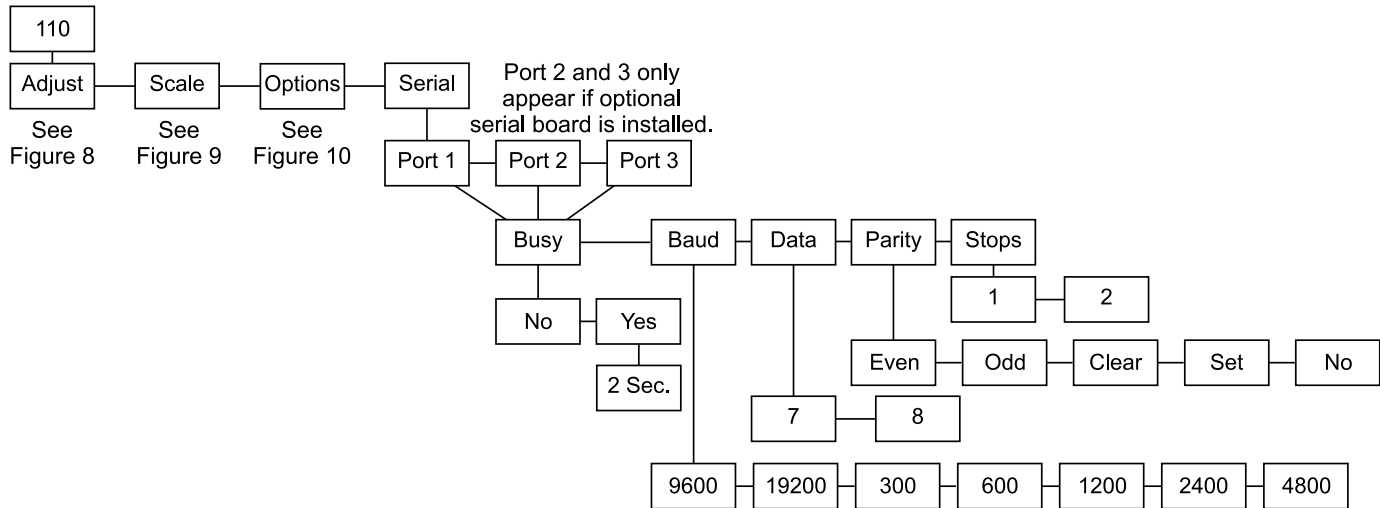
110

Adjust

Scale

Options

Serial

See Figure 8

See Figure 9

See Figure 10

Port 2 and 3 only appear if optional serial board is installed.

Port 1

Port 2

Port 3

Busy

Baud

Data

Parity

Stops

1

2

No

Yes

2 Sec.

Even

Odd

Clear

Set

No

7

8

9600

19200

300

600

1200

2400

4800